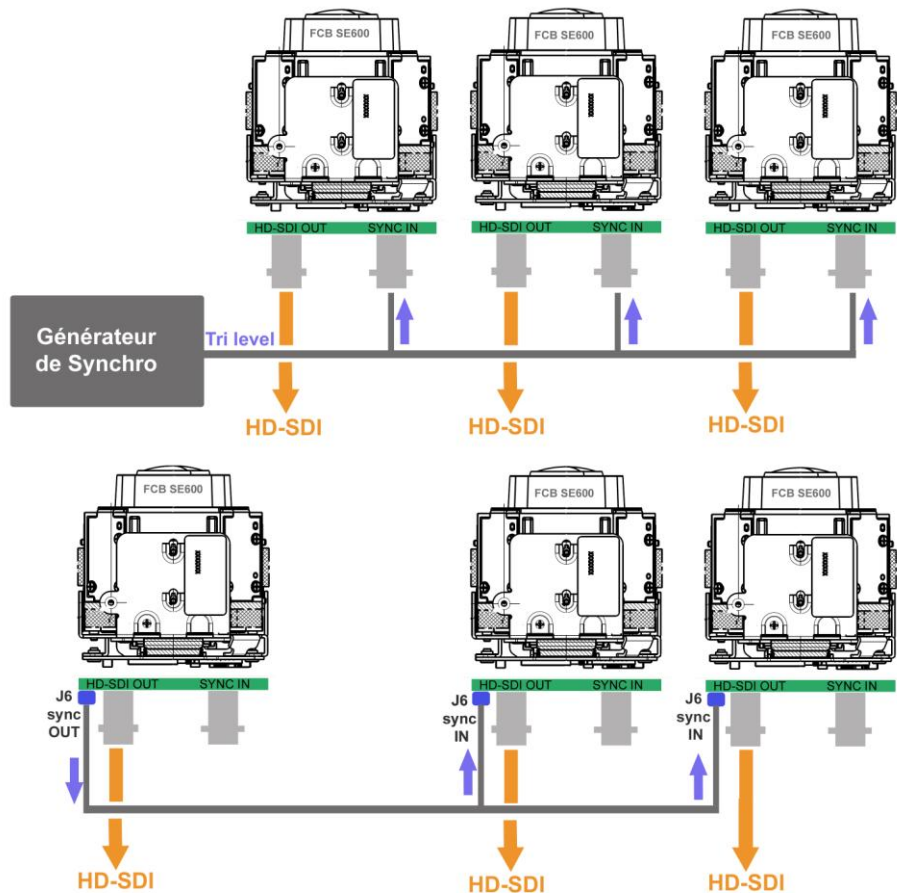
FCB SE600

HD-SDI OUT SYNC IN

FCB SE600

HD-SDI OUT SYNC IN

FCB SE600

HD-SDI OUT SYNC IN

Générateur de Synchro

Tri level

HD-SDI

HD-SDI

HD-SDI

FCB SE600

HD-SDI OUT SYNC IN

J6 sync OUT

FCB SE600

HD-SDI OUT SYNC IN

J6 sync IN

FCB SE600

HD-SDI OUT SYNC IN

J6 sync IN

HD-SDI

HD-SDI

HD-SDI